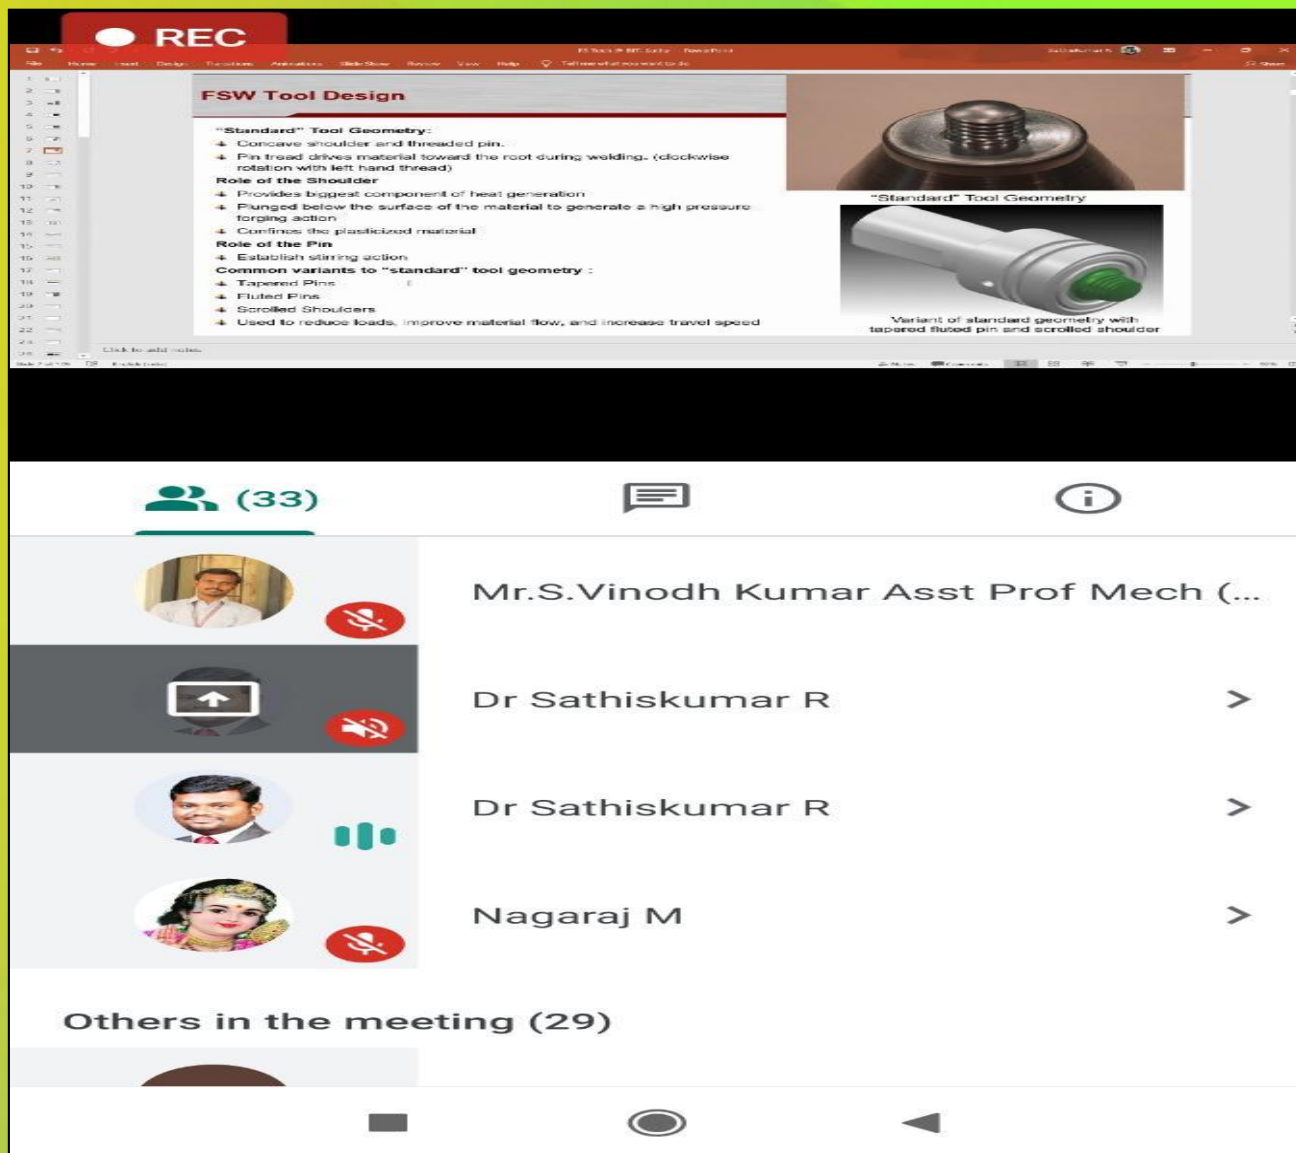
REC

FSW Tool Design

"Standard" Tool Geometry:
Concave shoulder and threaded pin.
Pin tread drives material toward the root during welding. (clockwise rotation with left hand thread)
Role of the Shoulder
Provides biggest component of heat generation
Plunged below the surface of the material to generate a high pressure forging action
Confines the plasticized material
Role of the Pin
Establish stirring action
Common variants to "standard" tool geometry :
Tapered Pins
Fluted Pins
Scrolled Shoulders
Used to reduce loads, improve material flow, and increase travel speed

"Standard" Tool Geometry

Variant of standard geometry with tapered fluted pin and scrolled shoulder

Click to add notes

(33)

Mr.S.Vinodh Kumar Asst Prof Mech (...

Dr Sathiskumar R

Dr Sathiskumar R

Nagaraj M

Others in the meeting (29)